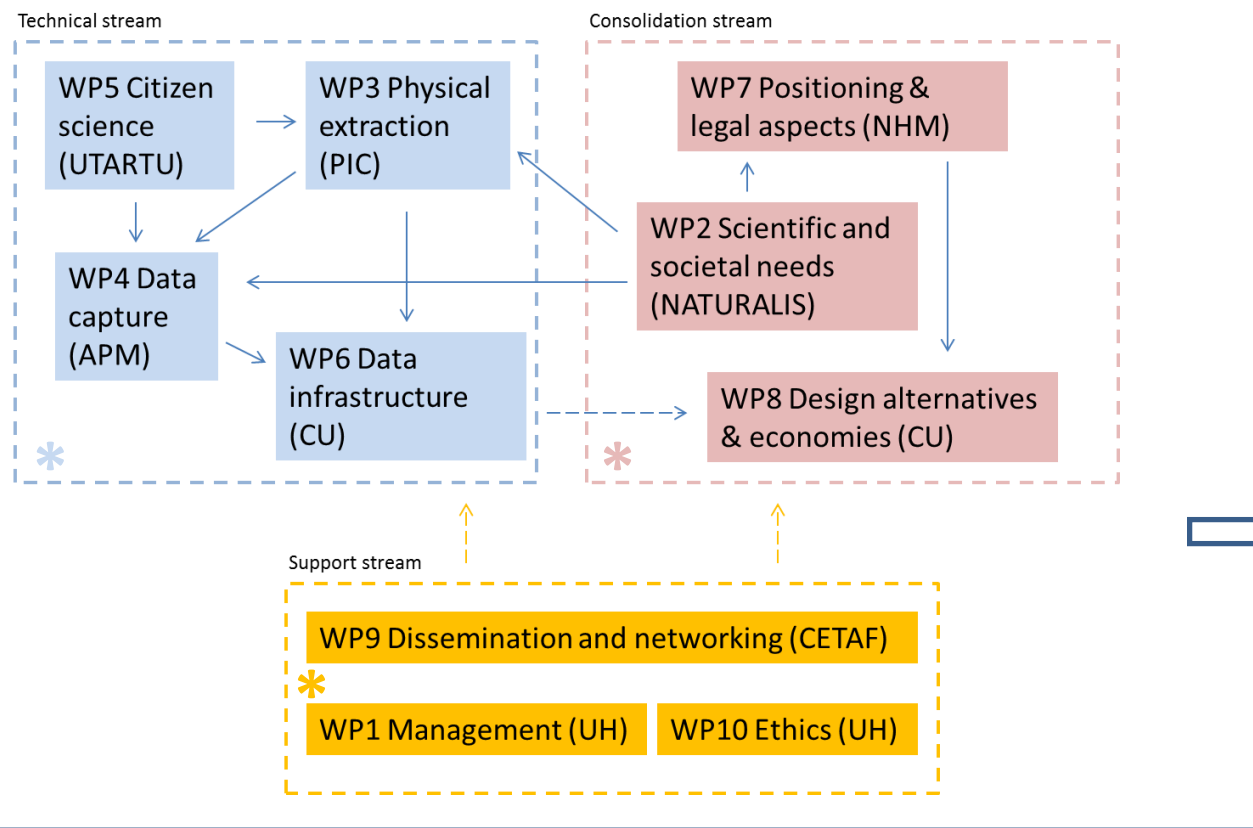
Technical stream

WP5 Citizen science (UTARTU)

WP3 Physical extraction (PIC)

WP4 Data capture (APM)

WP6 Data infrastructure (CU)

*

Consolidation stream

WP7 Positioning & legal aspects (NHM)

WP2 Scientific and societal needs (NATURALIS)

WP8 Design alternatives & economies (CU)

*

Support stream

WP9 Dissemination and networking (CETAF)

*

WP1 Management (UH)

WP10 Ethics (UH)